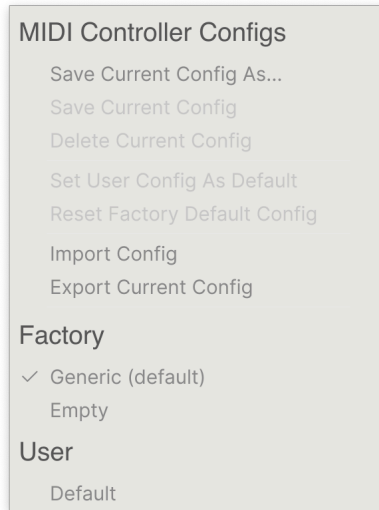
MIDI Controller Configs

Save Current Config As...
Save Current Config
Delete Current Config

Set User Config As Default
Reset Factory Default Config

Import Config
Export Current Config

Factory

✓ Generic (default)
Empty

User

Default